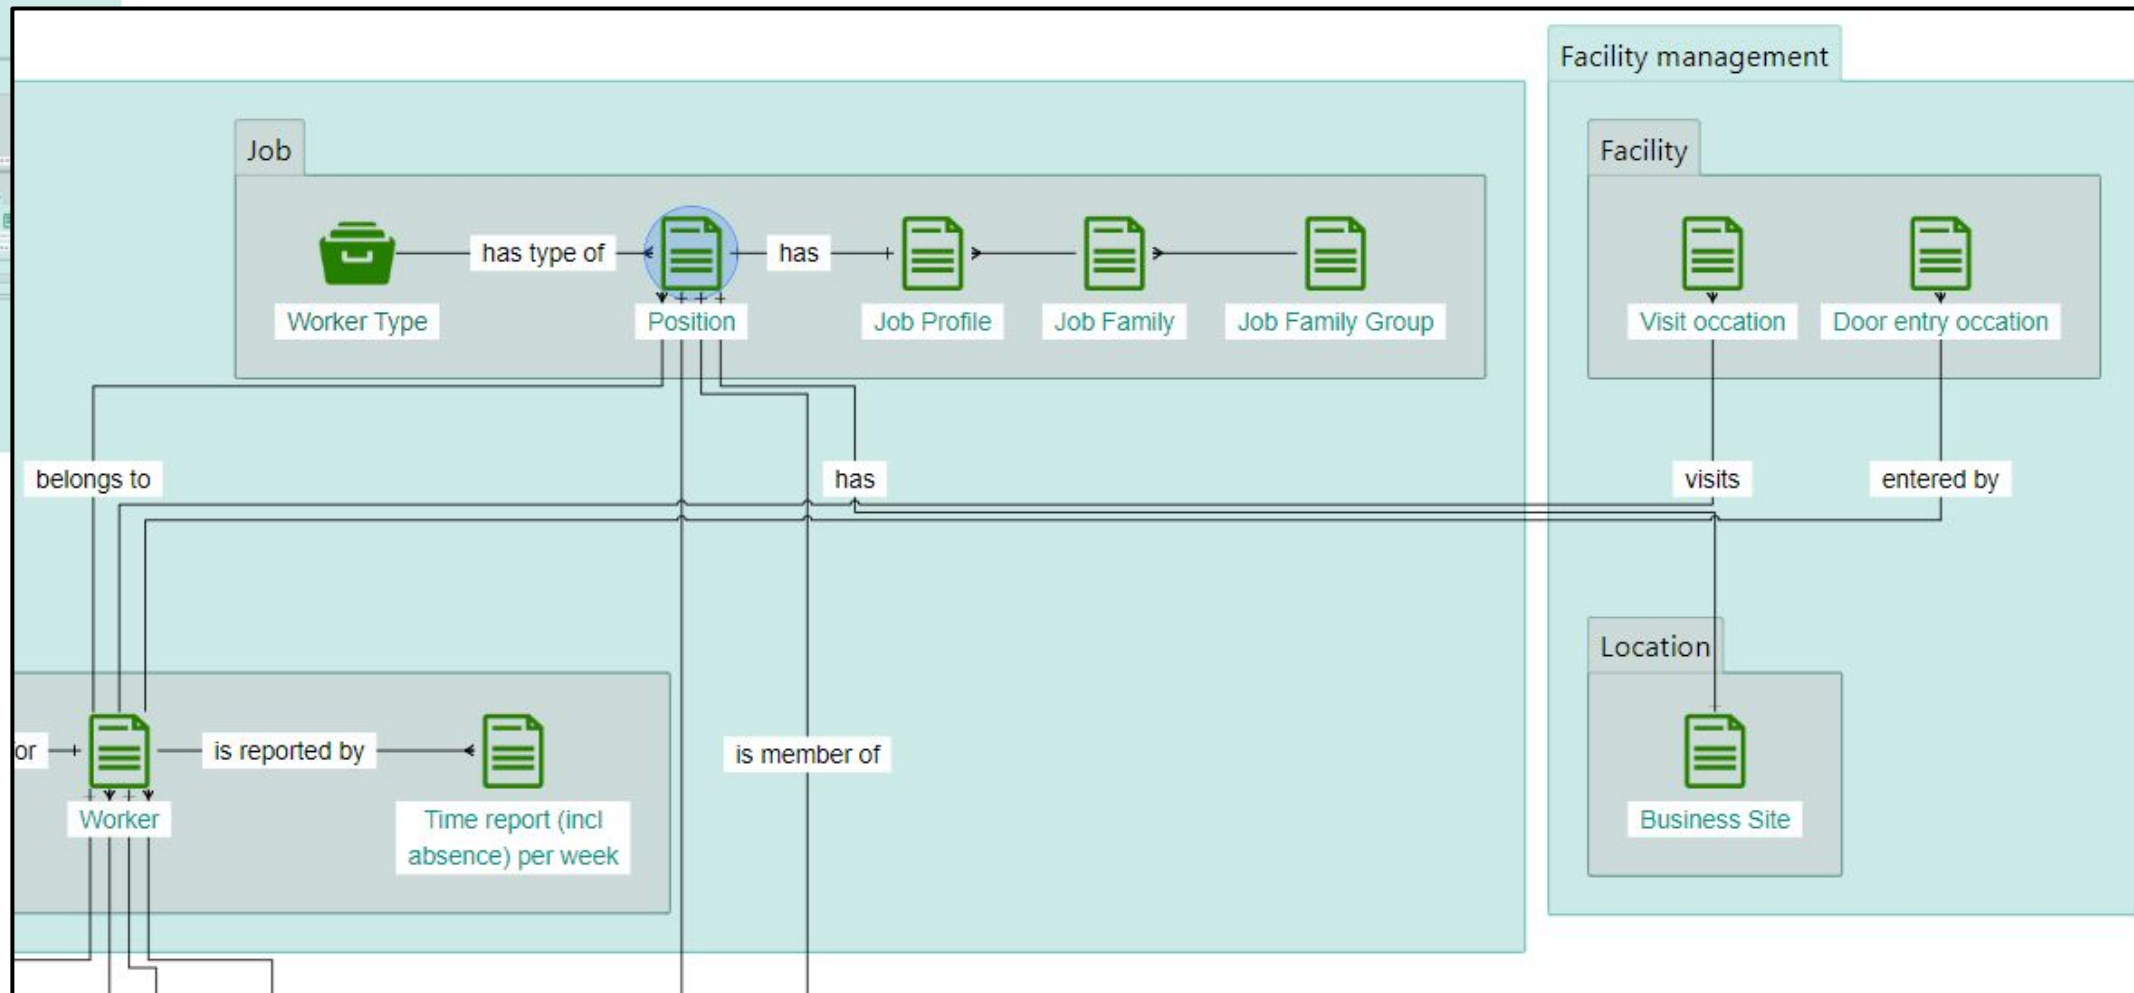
Facility management

Job

Worker Type

has type of

Position

has

Job Profile

Job Family

Job Family Group

Facility

Visit occation

Door entry occation

belongs to

has

visits

entered by

Location

Business Site

or

is reported by

Worker

Time report (incl absence) per week

is member of